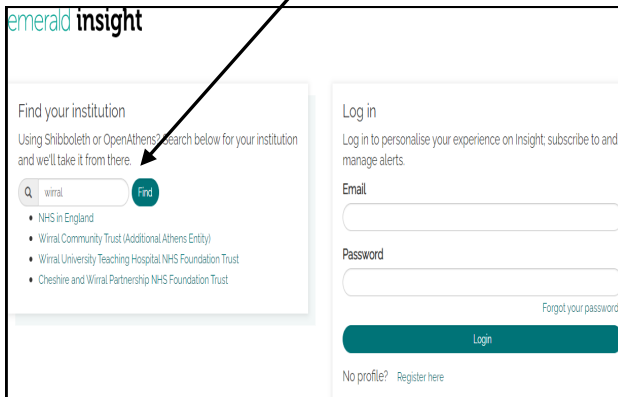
emerald insight

Find your institution

Using Shibboleth or OpenAthens? Search below for your institution and we'll take it from there.

wirral

Find

- NHS in England
- Wirral Community Trust (Additional Athens Entity)
- Wirral University Teaching Hospital NHS Foundation Trust
- Cheshire and Wirral Partnership NHS Foundation Trust

Log in

Log in to personalise your experience on Insight; subscribe to and manage alerts.

Email

Password

Forgot your password

Login

No profile? Register here